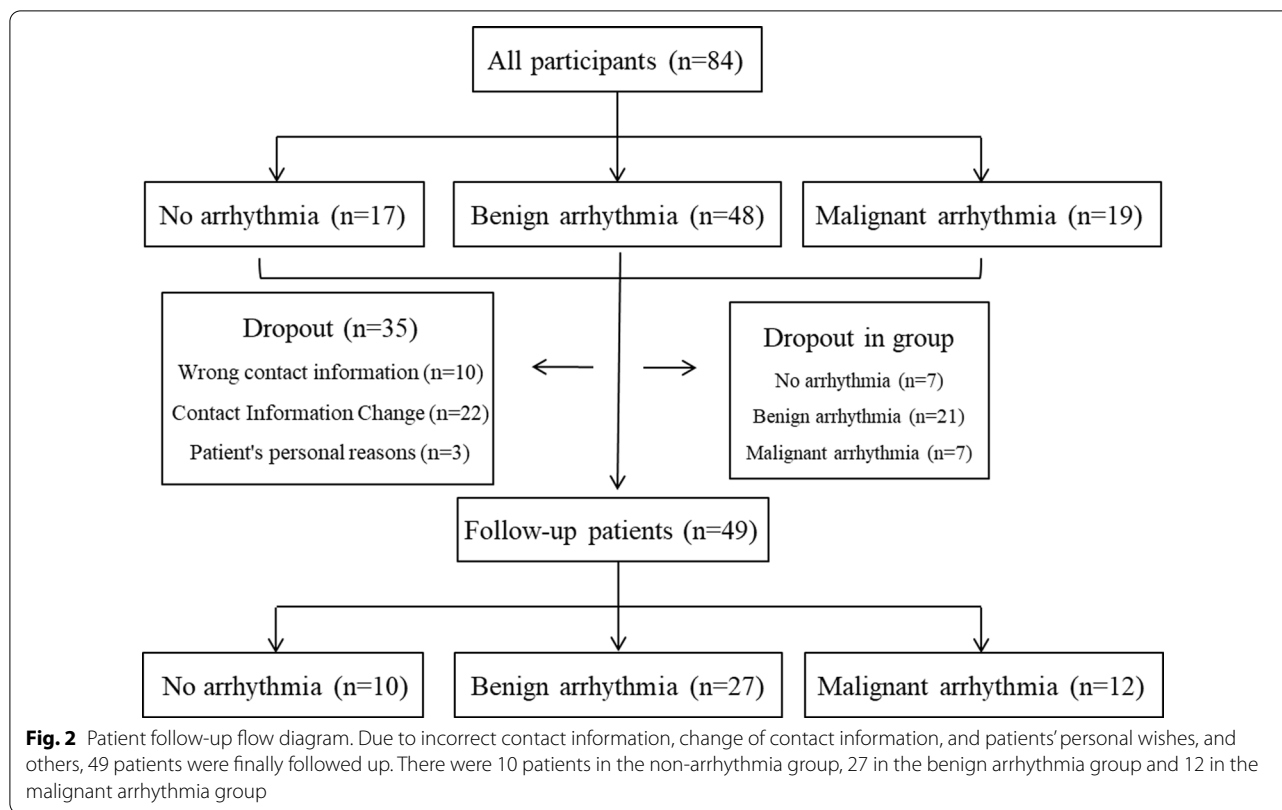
All participants (n=84)

No arrhythmia (n=17)

Benign arrhythmia (n=48)

Malignant arrhythmia (n=19)

Dropout (n=35)

Wrong contact information (n=10)

Contact Information Change (n=22)

Patient's personal reasons (n=3)

Dropout in group

No arrhythmia (n=7)

Benign arrhythmia (n=21)

Malignant arrhythmia (n=7)

Follow-up patients (n=49)

No arrhythmia (n=10)

Benign arrhythmia (n=27)

Malignant arrhythmia (n=12)

**Fig. 2** Patient follow-up flow diagram. Due to incorrect contact information, change of contact information, and patients' personal wishes, and others, 49 patients were finally followed up. There were 10 patients in the non-arrhythmia group, 27 in the benign arrhythmia group and 12 in the malignant arrhythmia group